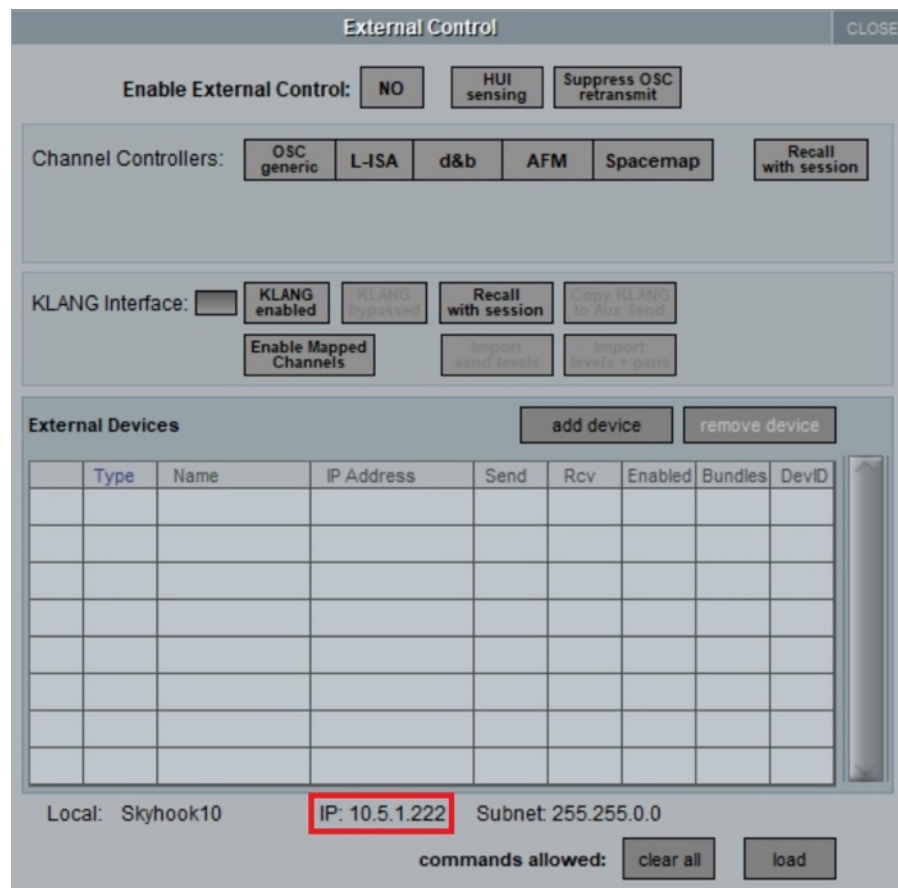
External Control

CLOSE

Enable External Control: NO HUI sensing Suppress OSC retransmit

Channel Controllers: OSC generic L-ISA d&b AFM Spacemap Recall with session

KLANG Interface: KLANG enabled KLANG bypassed Recall with session Copy KLANG to Aux Send

Enable Mapped Channels Import send levels Import levels + pans

External Devices add device remove device

| | Type | Name | IP Address | Send | Rcv | Enabled | Bundles | DevID |
|---|---|---|---|---|---|---|---|---|
| | | | | | | | | |
| | | | | | | | | |
| | | | | | | | | |
| | | | | | | | | |
| | | | | | | | | |
| | | | | | | | | |
| | | | | | | | | |
| | | | | | | | | |

Local: Skyhook10 IP: 10.5.1.222 Subnet: 255.255.0.0

commands allowed: clear all load